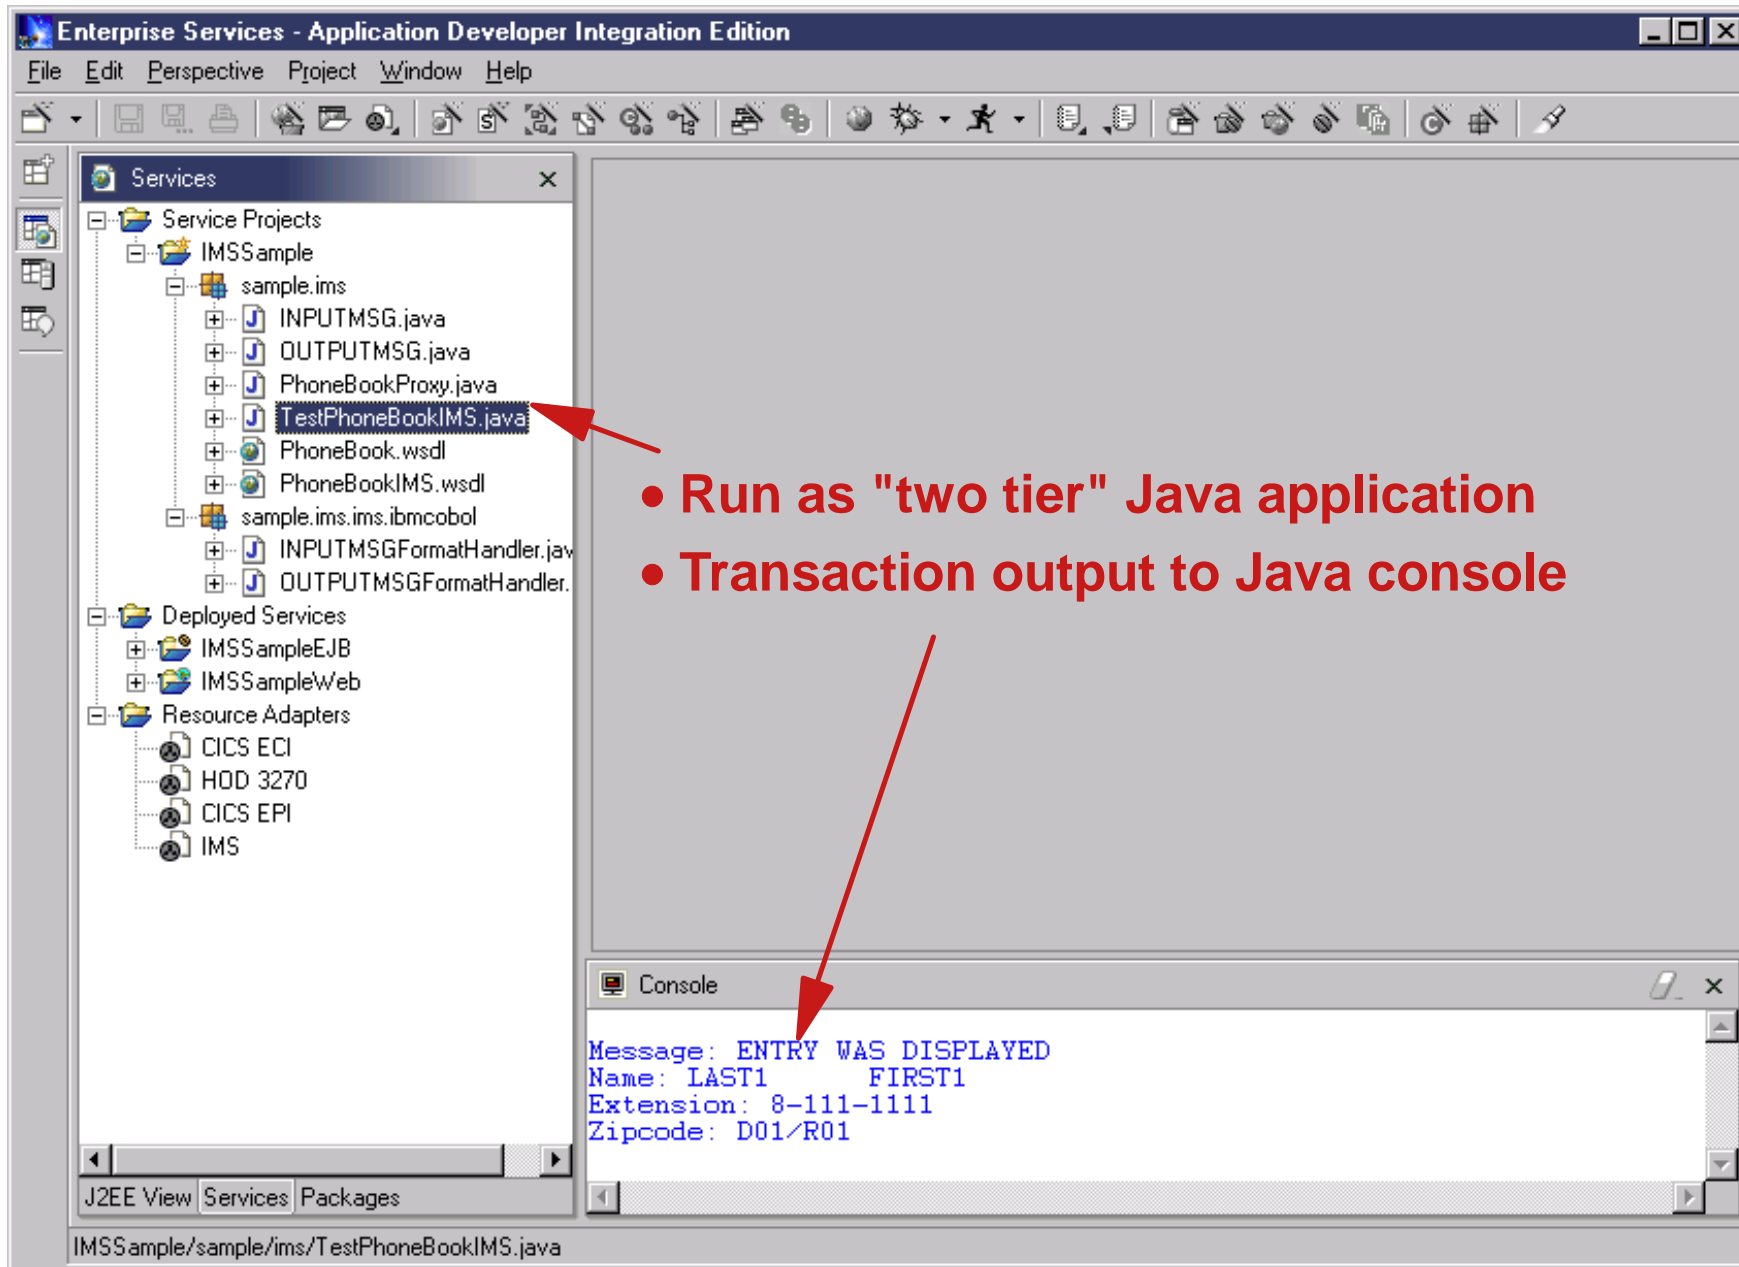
Enterprise Services - Application Developer Integration Edition

File Edit Perspective Project Window Help

Services

Service Projects
IMSSample
sample.ims
INPUTMSG.java
OUTPUTMSG.java
PhoneBookProxy.java
TestPhoneBookIMS.java
PhoneBook.wsdl
PhoneBookIMS.wsdl
sample.ims.ims.ibmcobol
INPUTMSGFormatHandler.jav
OUTPUTMSGFormatHandler.
Deployed Services
IMSSampleEJB
IMSSampleWeb
Resource Adapters
CICS ECI
HOD 3270
CICS EPI
IMS

J2EE View Services Packages

• Run as "two tier" Java application
• Transaction output to Java console

Console

Message: ENTRY WAS DISPLAYED
Name: LAST1 FIRST1
Extension: 8-111-1111
Zipcode: D01/R01

IMSSample/sample/ims/TestPhoneBookIMS.java